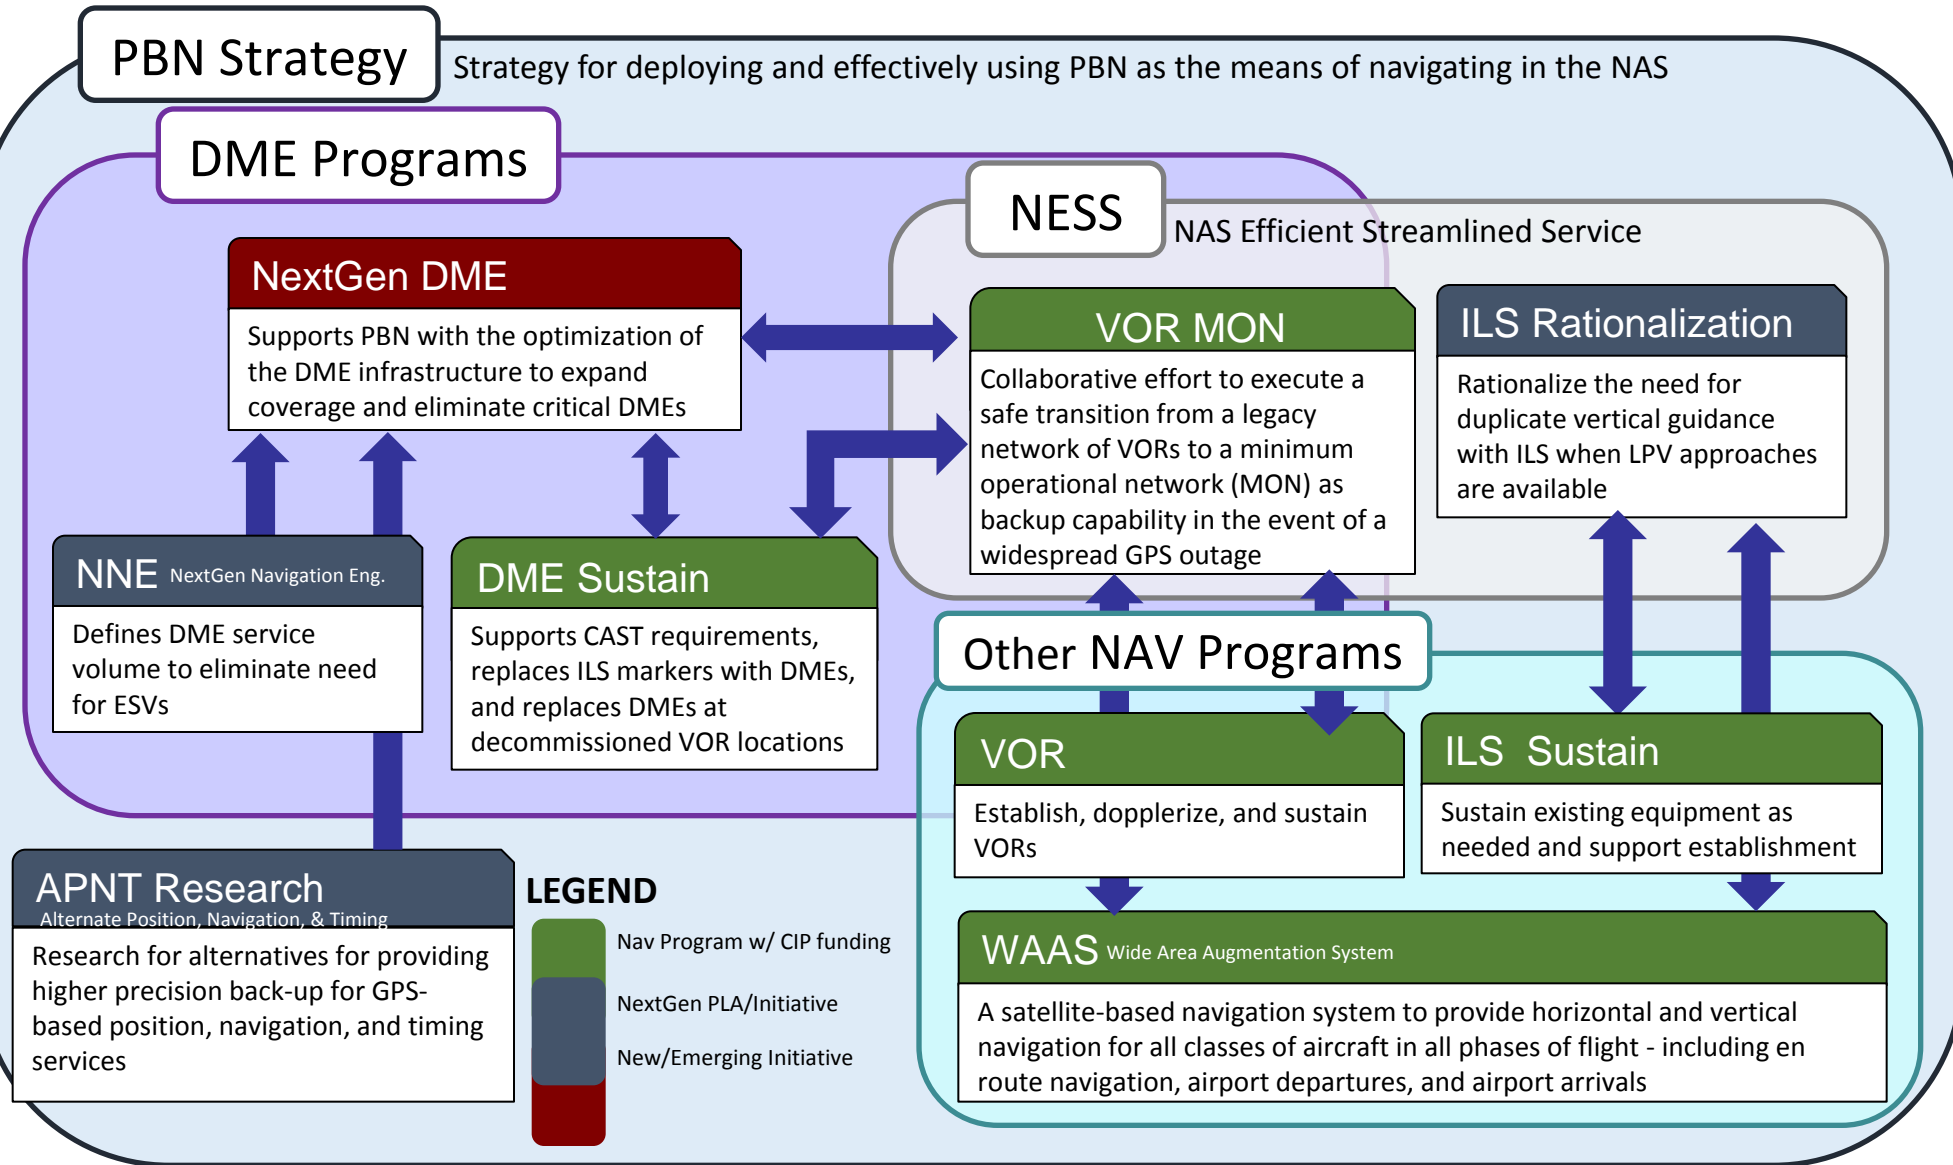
PBN Strategy

Strategy for deploying and effectively using PBN as the means of navigating in the NAS

DME Programs

NextGen DME

Supports PBN with the optimization of the DME infrastructure to expand coverage and eliminate critical DMEs

NNE NextGen Navigation Eng.

Defines DME service volume to eliminate need for ESVs

DME Sustain

Supports CAST requirements, replaces ILS markers with DMEs, and replaces DMEs at decommissioned VOR locations

NESS

NAS Efficient Streamlined Service

VOR MON

Collaborative effort to execute a safe transition from a legacy network of VORs to a minimum operational network (MON) as backup capability in the event of a widespread GPS outage

ILS Rationalization

Rationalize the need for duplicate vertical guidance with ILS when LPV approaches are available

Other NAV Programs

VOR

Establish, dopplerize, and sustain VORs

ILS Sustain

Sustain existing equipment as needed and support establishment

APNT Research

Alternate Position, Navigation, & Timing

Research for alternatives for providing higher precision back-up for GPS-based position, navigation, and timing services

LEGEND

Nav Program w/ CIP funding

NextGen PLA/Initiative

New/Emerging Initiative

WAAS Wide Area Augmentation System

A satellite-based navigation system to provide horizontal and vertical navigation for all classes of aircraft in all phases of flight - including en route navigation, airport departures, and airport arrivals